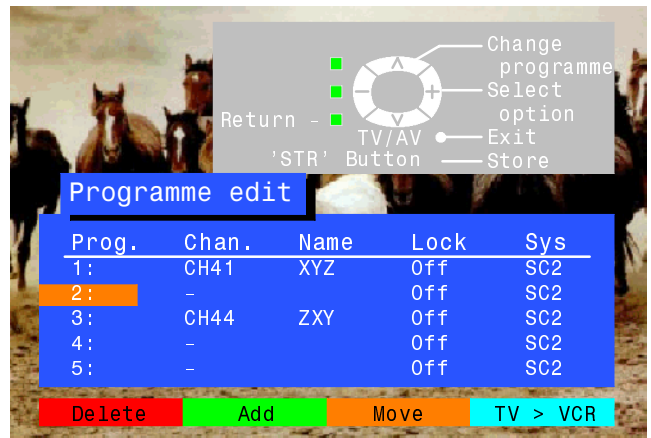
Change programme
Select option
Return –
TV/AV
Exit
'STR' Button
Store

Programme edit

| Prog. | Chan. | Name | Lock | Sys |
|---|---|---|---|---|
| 1: | CH41 | XYZ | Off | SC2 |
| 2: | – | | Off | SC2 |
| 3: | CH44 | ZXY | Off | SC2 |
| 4: | – | | Off | SC2 |
| 5: | – | | Off | SC2 |

Delete
Add
Move
TV > VCR